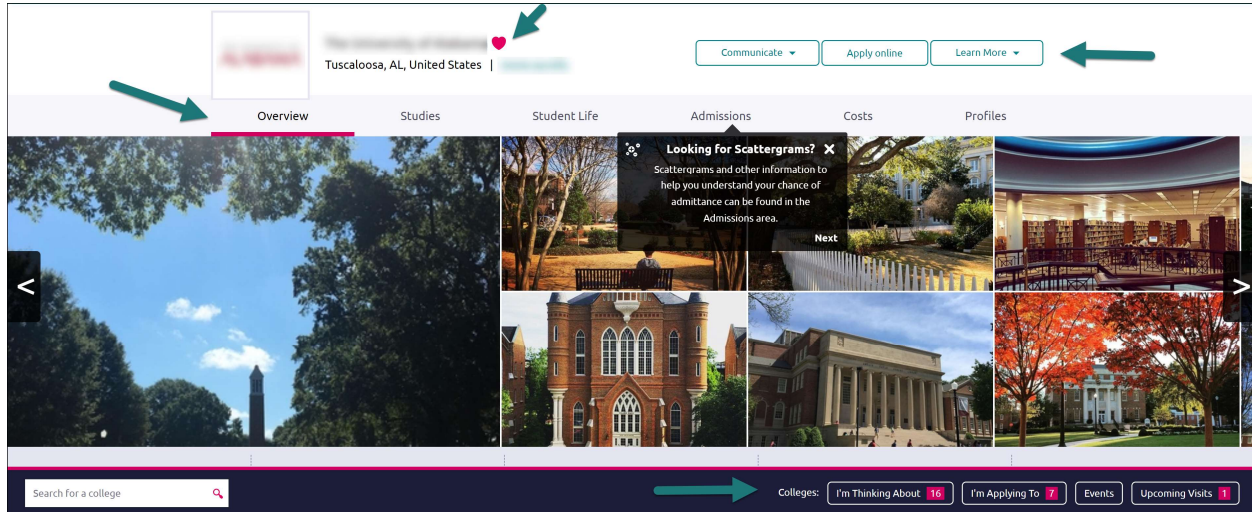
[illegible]

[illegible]

Tuscaloosa, AL, United States | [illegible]

Communicate

Apply online

Learn More

Overview

Studies

Student Life

Admissions

Costs

Profiles

Looking for Scattergrams?

Scattergrams and other information to help you understand your chance of admittance can be found in the Admissions area.

Next

<

>

Search for a college

Colleges:

I'm Thinking About 16

I'm Applying To 7

Events

Upcoming Visits 1